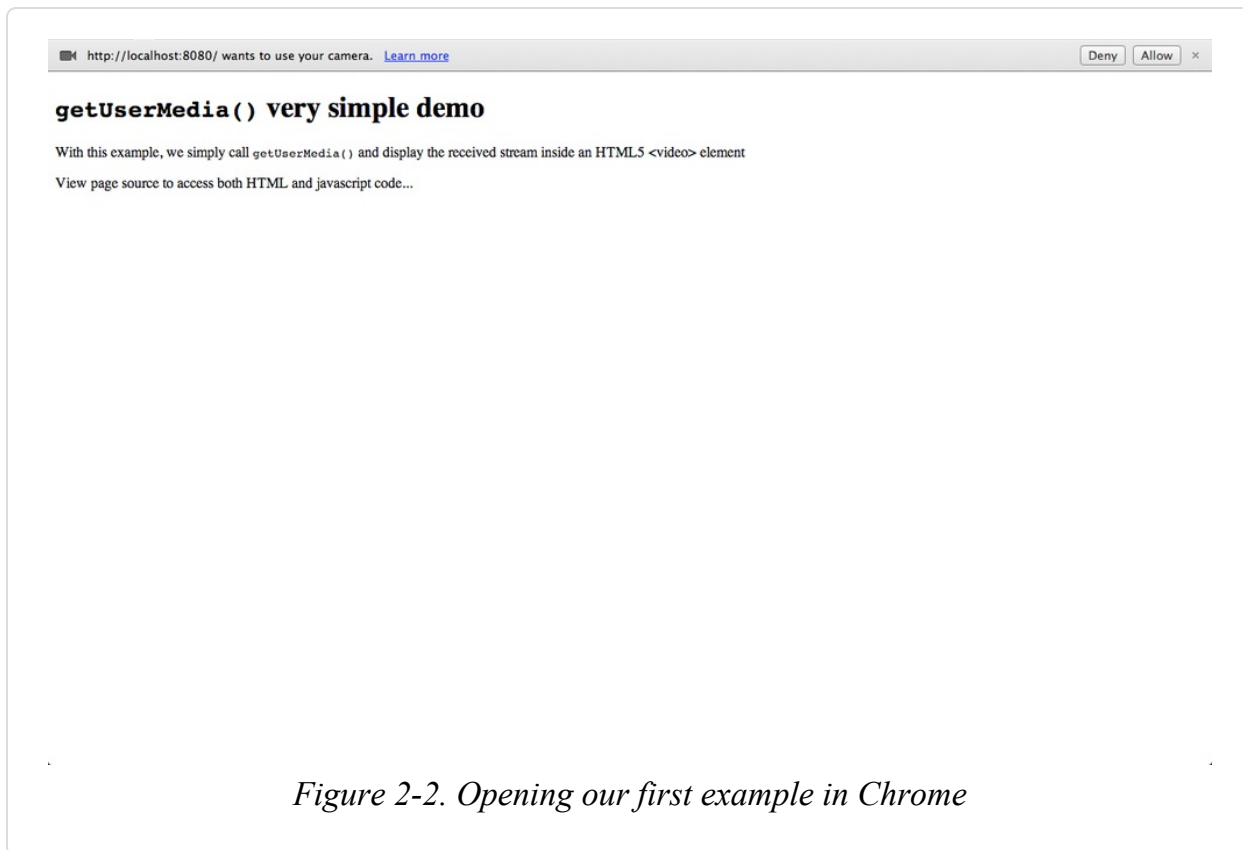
http://localhost:8080/ wants to use your camera. Learn more

Deny Allow ×

getUserMedia() very simple demo

With this example, we simply call getUserMedia() and display the received stream inside an HTML5 <video> element

View page source to access both HTML and javascript code...

Figure 2-2. Opening our first example in Chrome